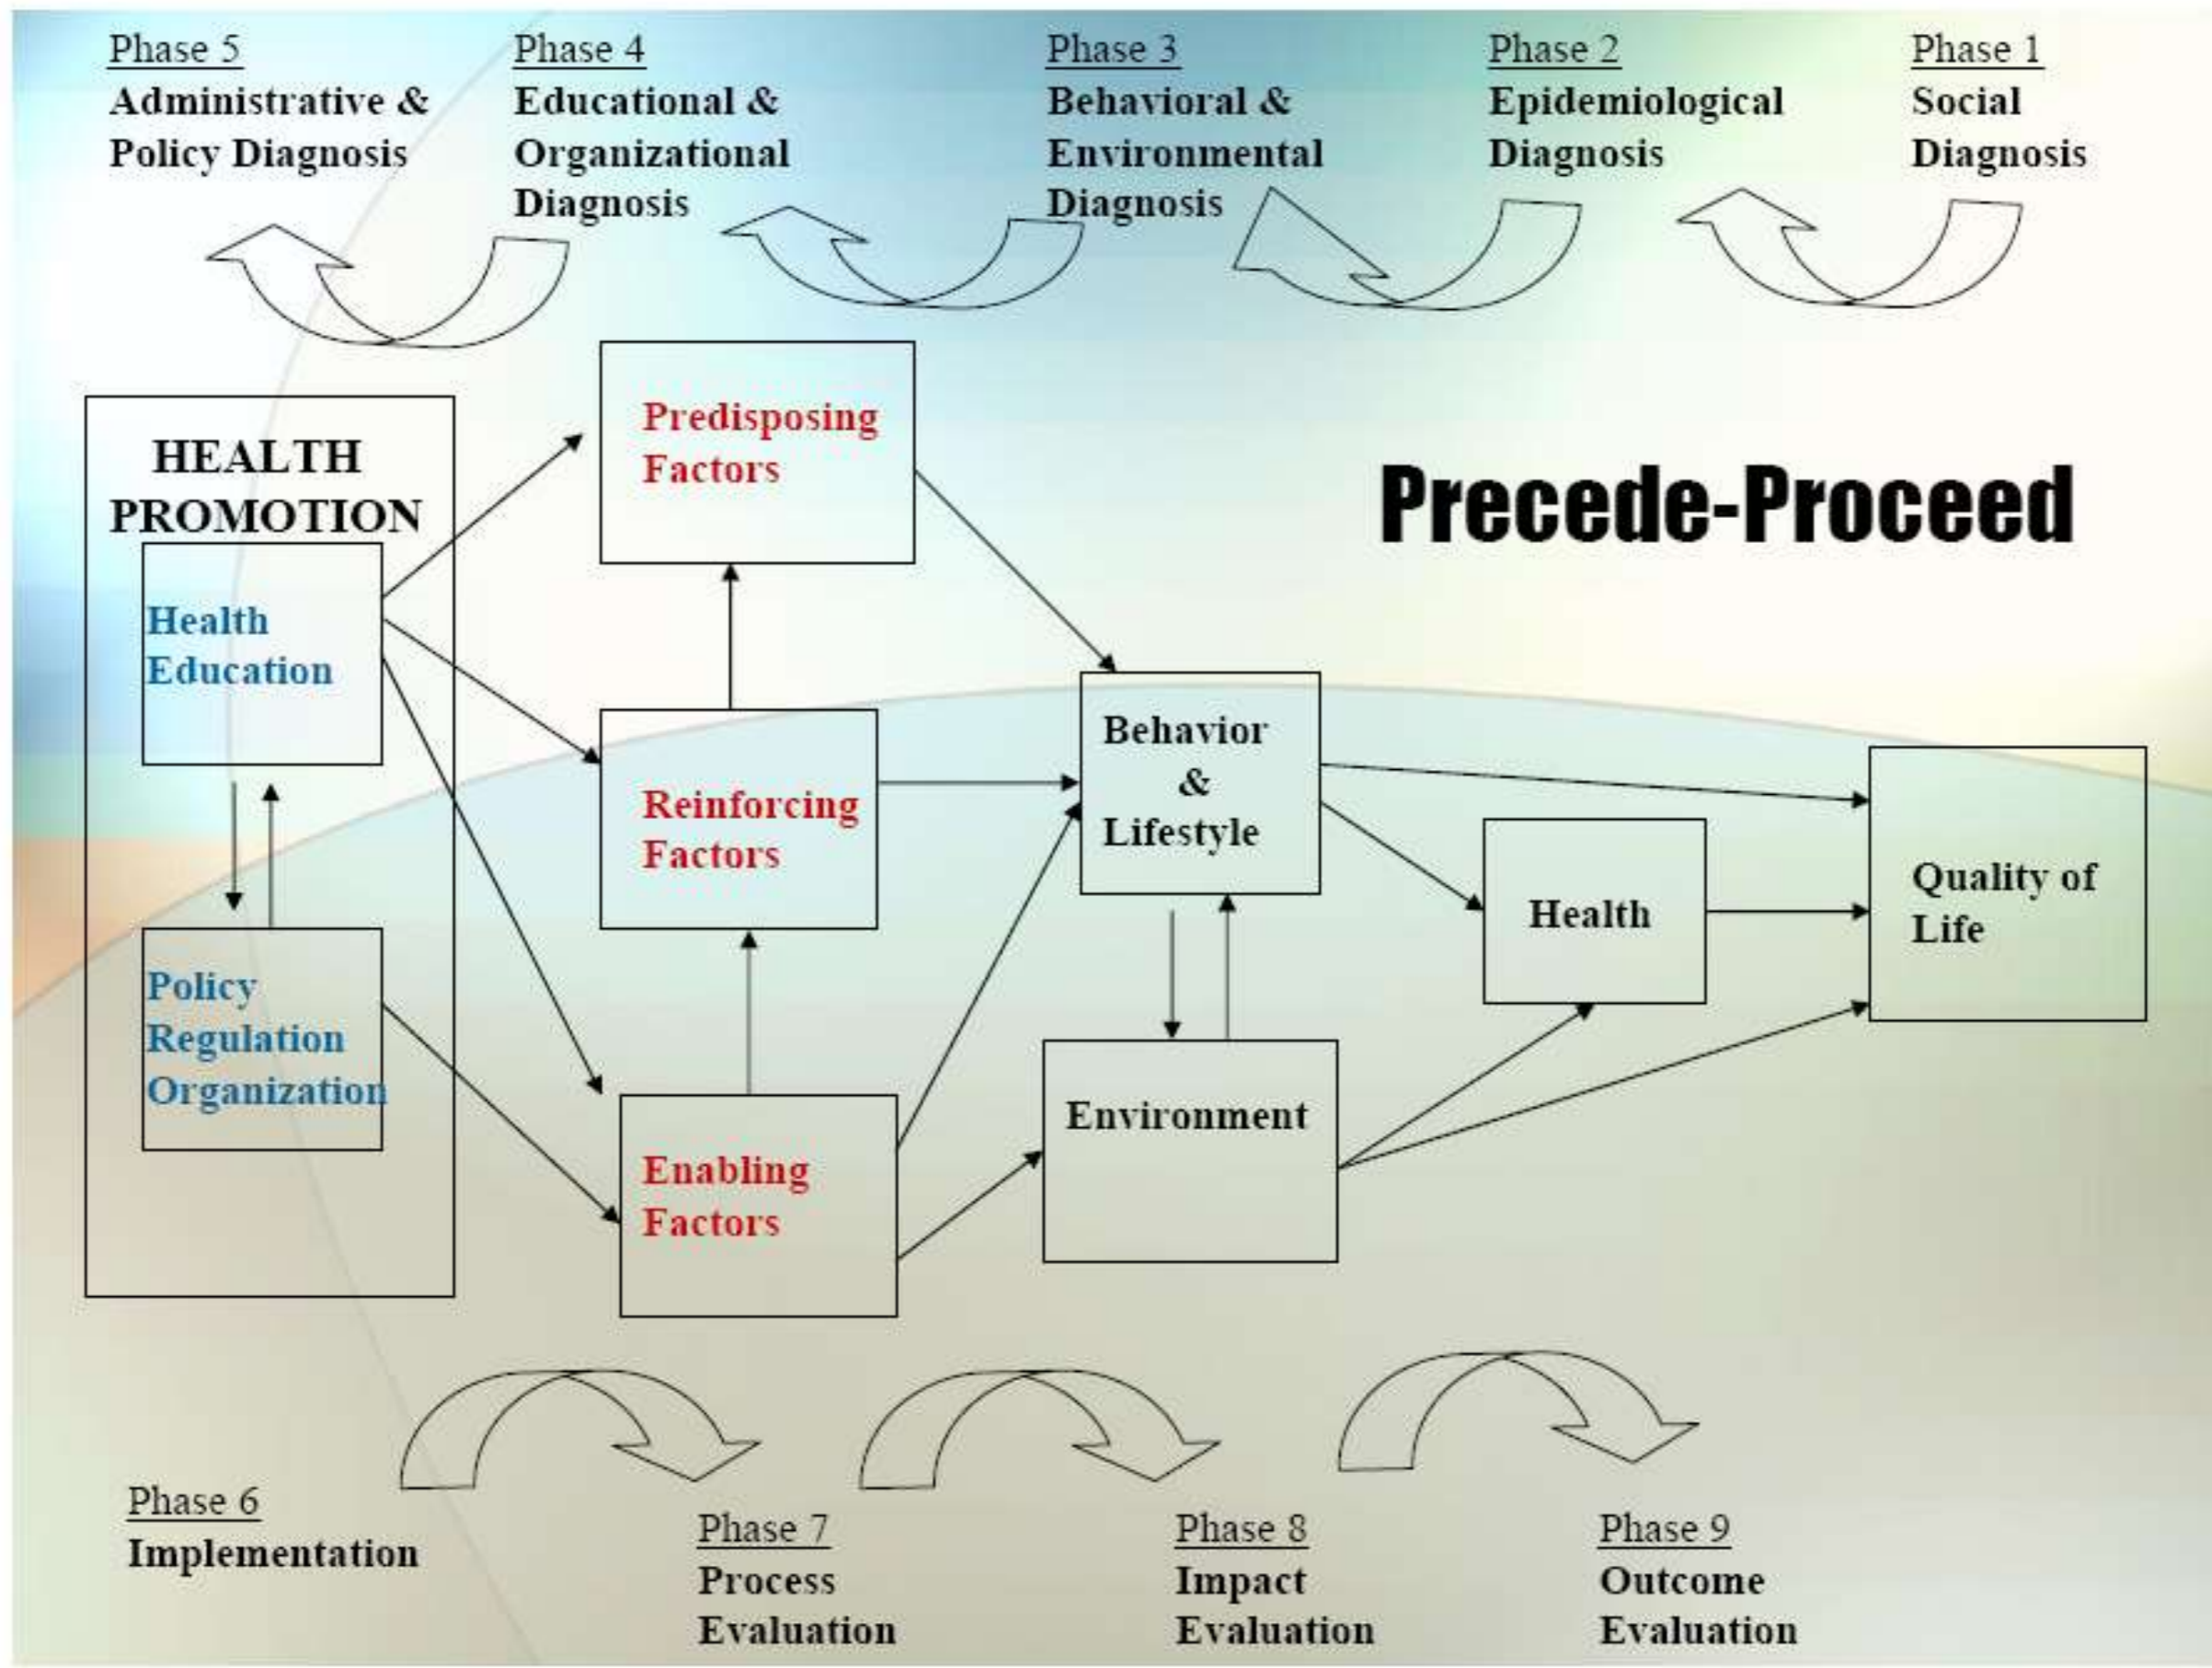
Phase 5
Administrative & Policy Diagnosis

Phase 4
Educational & Organizational Diagnosis

Phase 3
Behavioral & Environmental Diagnosis

Phase 2
Epidemiological Diagnosis

Phase 1
Social Diagnosis

HEALTH PROMOTION

Health Education

Policy Regulation Organization

Predisposing Factors

Reinforcing Factors

Enabling Factors

Precede-Proceed

Behavior & Lifestyle

Environment

Health

Quality of Life

Phase 6
Implementation

Phase 7
Process Evaluation

Phase 8
Impact Evaluation

Phase 9
Outcome Evaluation